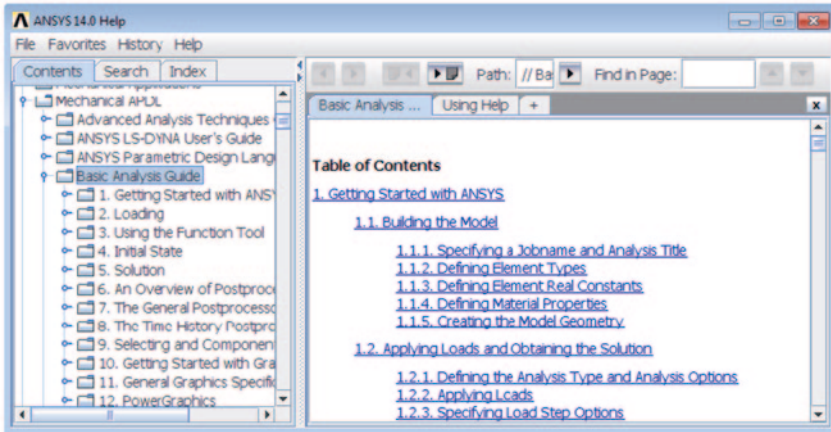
ANSYS 14.0 Help

File Favorites History Help

Contents Search Index

Mechanical APDL
Advanced Analysis Techniques
ANSYS LS-DYNA User's Guide
ANSYS Parametric Design Lang
Basic Analysis Guide
1. Getting Started with ANSY
2. Loading
3. Using the Function Tool
4. Initial State
5. Solution
6. An Overview of Postproc
7. The General Postprocess
8. The Time History Postpro
9. Selecting and Componen
10. Getting Started with Gra
11. General Graphics Specifi
12. PowerGraphics

Path: // Ba Find in Page:

Basic Analysis ... Using Help +

Table of Contents

1. Getting Started with ANSYS

1.1. Building the Model

1.1.1. Specifying a Jobname and Analysis Title
1.1.2. Defining Element Types
1.1.3. Defining Element Real Constants
1.1.4. Defining Material Properties
1.1.5. Creating the Model Geometry

1.2. Applying Loads and Obtaining the Solution

1.2.1. Defining the Analysis Type and Analysis Options
1.2.2. Applying Loads
1.2.3. Specifying Load Step Options